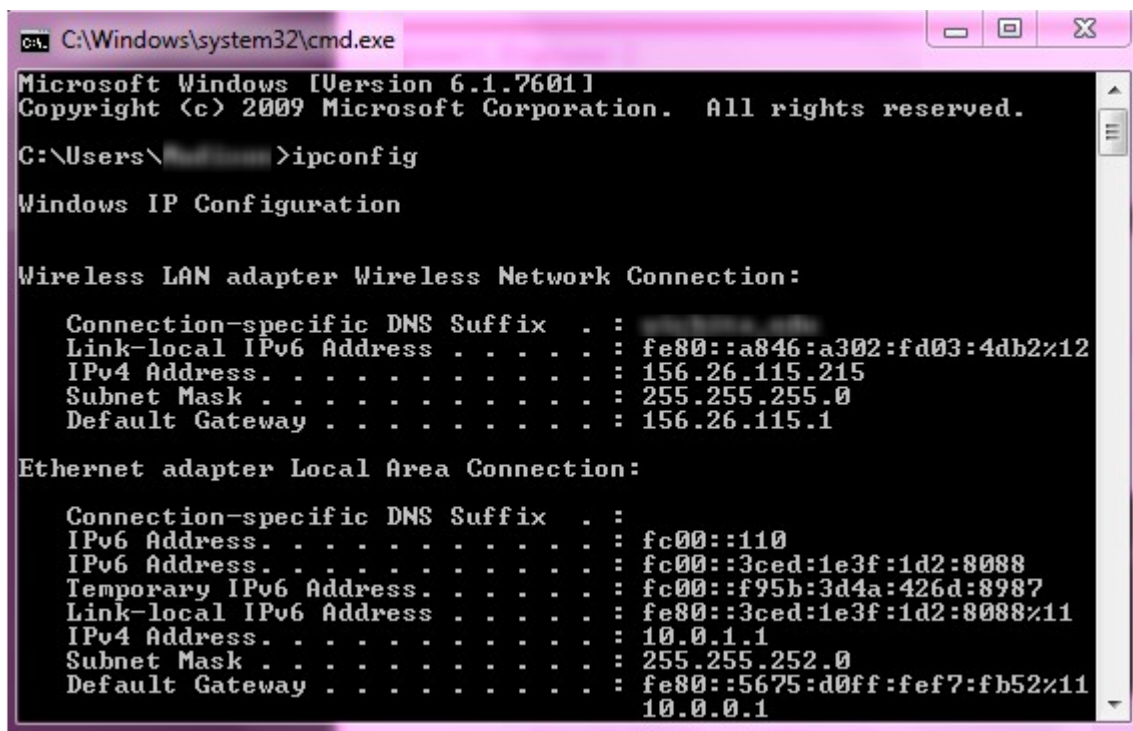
C:\Windows\system32\cmd.exe

Microsoft Windows [Version 6.1.7601]
Copyright (c) 2009 Microsoft Corporation. All rights reserved.

C:\Users\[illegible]>ipconfig

Windows IP Configuration

Wireless LAN adapter Wireless Network Connection:

Connection-specific DNS Suffix . : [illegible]
Link-local IPv6 Address . . . . . : fe80::a846:a302:fd03:4db2%12
IPv4 Address. . . . . . . . . . . : 156.26.115.215
Subnet Mask . . . . . . . . . . . : 255.255.255.0
Default Gateway . . . . . . . . . : 156.26.115.1

Ethernet adapter Local Area Connection:

Connection-specific DNS Suffix . :
IPv6 Address. . . . . . . . . . . : fc00::110
IPv6 Address. . . . . . . . . . . : fc00::3ced:1e3f:1d2:8088
Temporary IPv6 Address. . . . . . : fc00::f95b:3d4a:426d:8987
Link-local IPv6 Address . . . . . : fe80::3ced:1e3f:1d2:8088%11
IPv4 Address. . . . . . . . . . . : 10.0.1.1
Subnet Mask . . . . . . . . . . . : 255.255.252.0
Default Gateway . . . . . . . . . : fe80::5675:d0ff:fef7:fb52%11
10.0.0.1